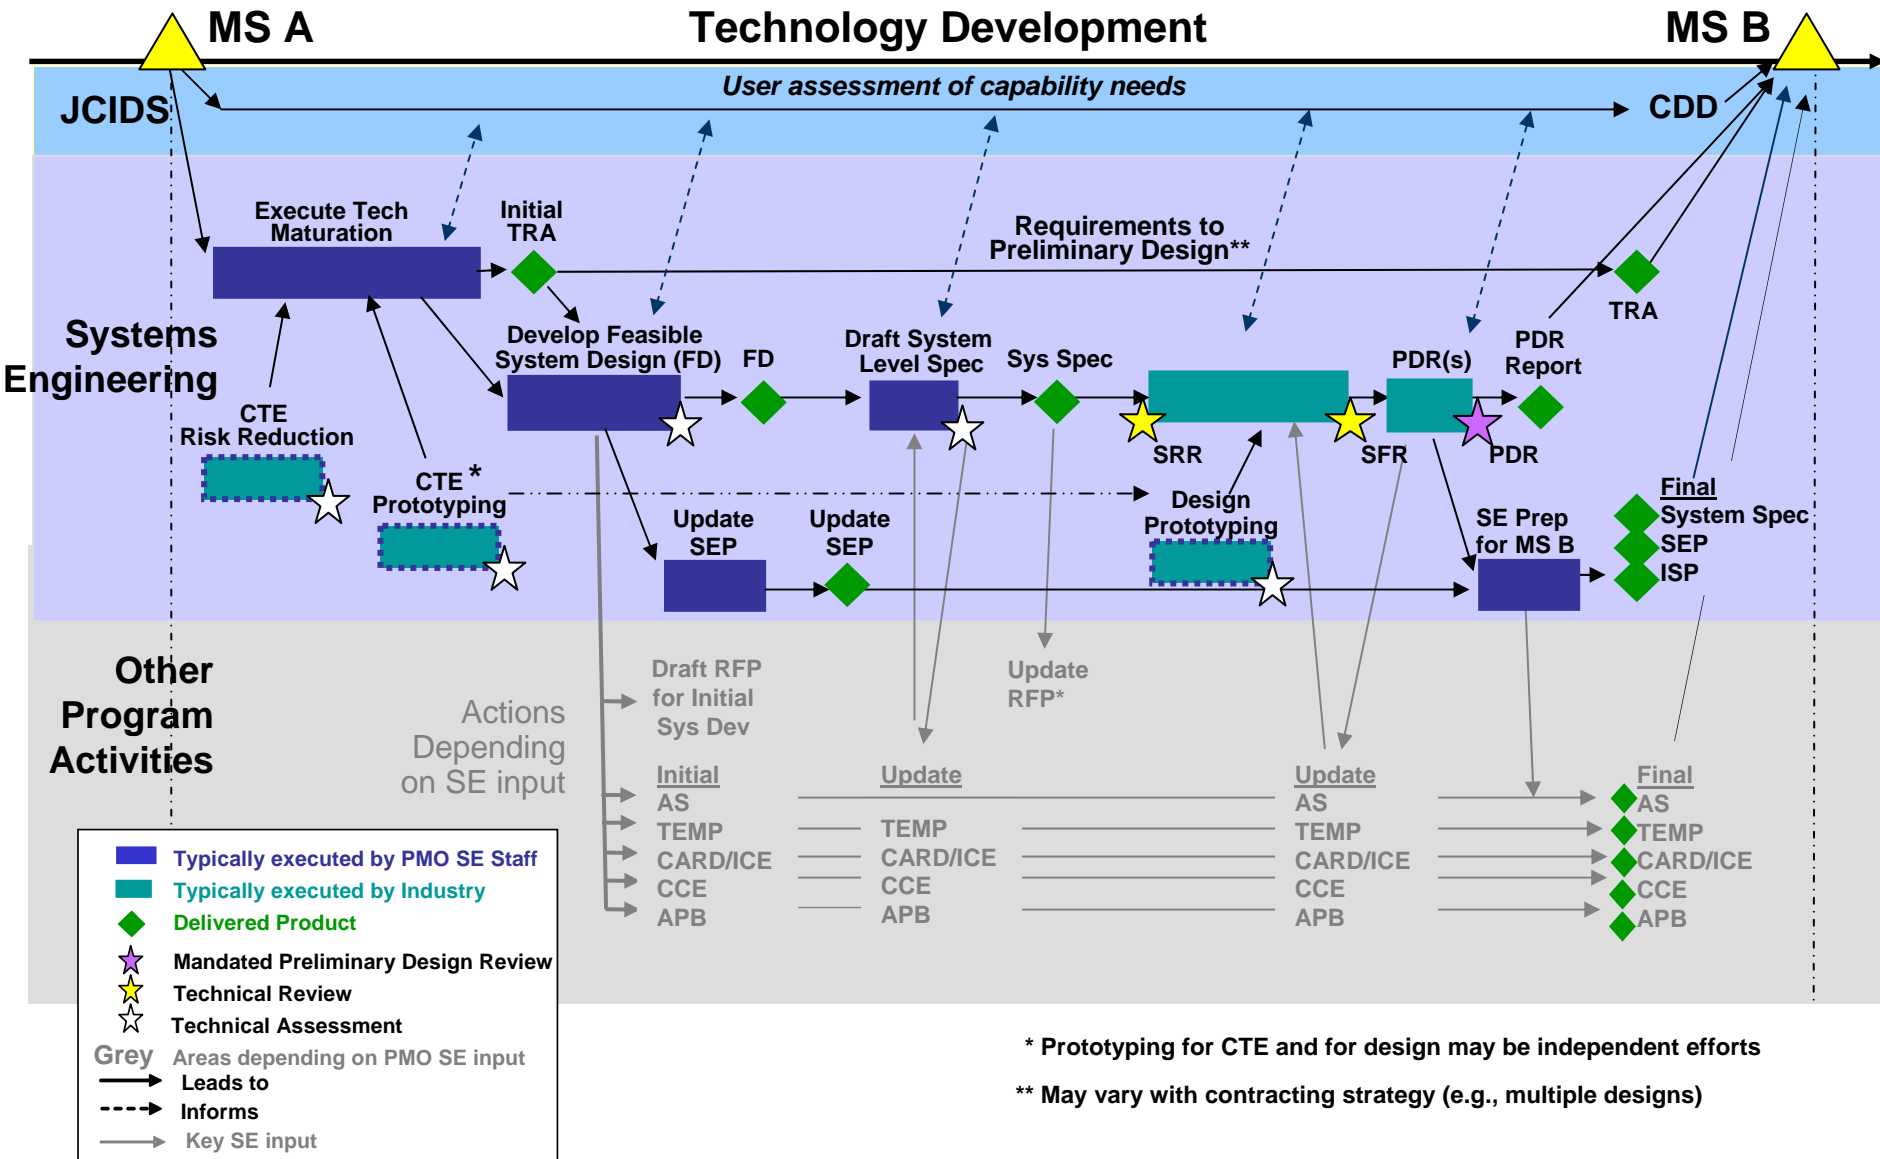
MS A Technology Development MS B

JCIDS

User assessment of capability needs

CDD

Systems Engineering

Execute Tech Maturation

Initial TRA

Requirements to Preliminary Design**

TRA

CTE Risk Reduction

Develop Feasible System Design (FD)

FD

Draft System Level Spec

Sys Spec

PDR(s)

PDR Report

SRR

SFR

PDR

CTE * Prototyping

Design Prototyping

Update SEP

Update SEP

SE Prep for MS B

Final System Spec SEP ISP

Other Program Activities

Actions Depending on SE input

Draft RFP for Initial Sys Dev

Update RFP*

Initial AS TEMP CARD/ICE CCE APB

Update TEMP CARD/ICE CCE APB

Update AS TEMP CARD/ICE CCE APB

Final AS TEMP CARD/ICE CCE APB

Typically executed by PMO SE Staff
Typically executed by Industry
Delivered Product
Mandated Preliminary Design Review
Technical Review
Technical Assessment
Grey Areas depending on PMO SE input
Leads to
Informs
Key SE input

* Prototyping for CTE and for design may be independent efforts

** May vary with contracting strategy (e.g., multiple designs)